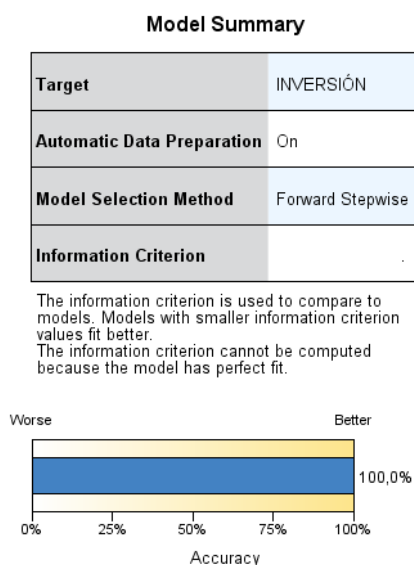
Model Summary

| Target | INVERSIÓN |
|---|---|
| Automatic Data Preparation | On |
| Model Selection Method | Forward Stepwise |
| Information Criterion | . |

The information criterion is used to compare to models. Models with smaller information criterion values fit better.
The information criterion cannot be computed because the model has perfect fit.

Worse

Better

100,0%

0%

25%

50%

75%

100%

Accuracy